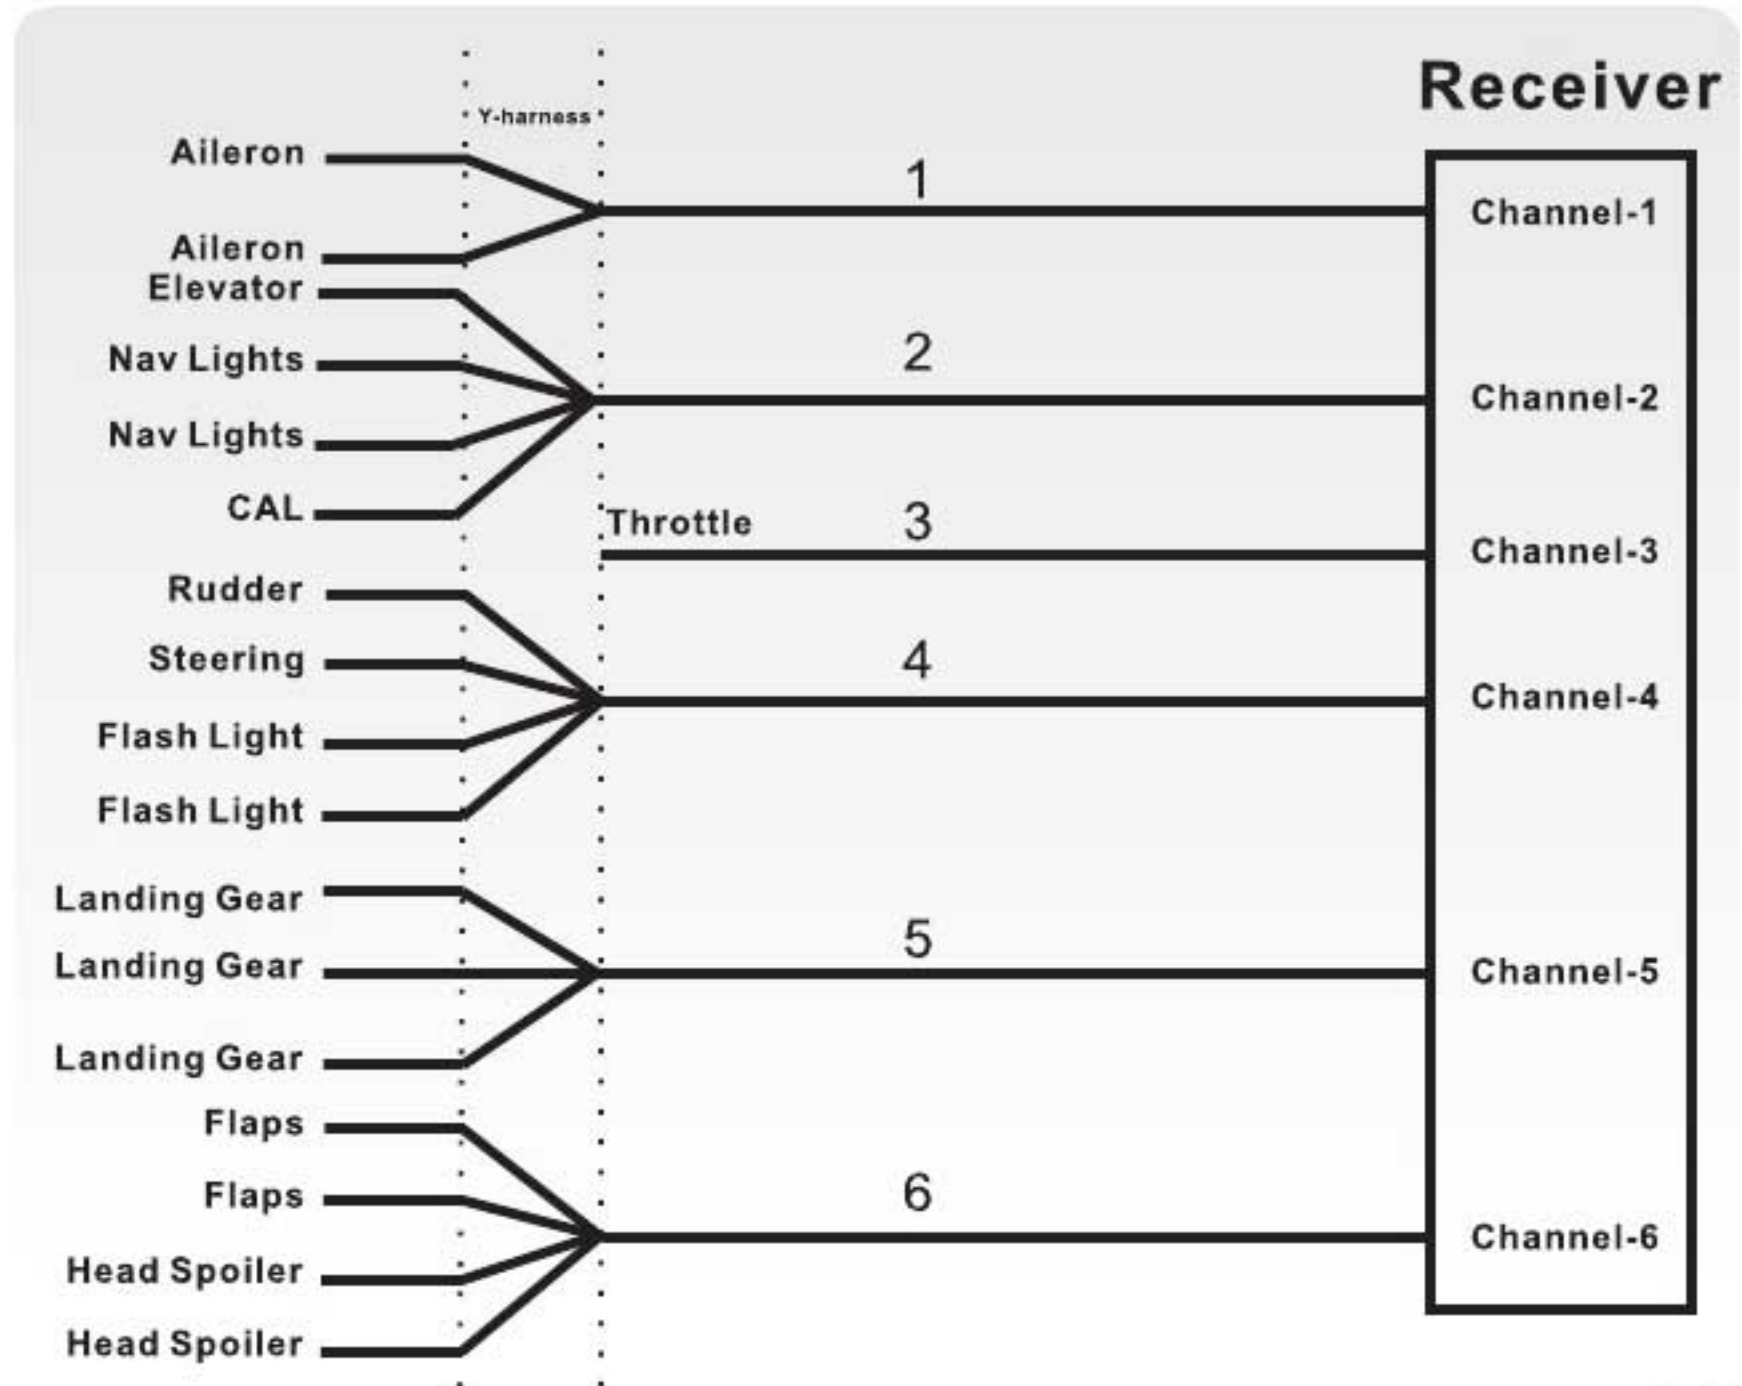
Receiver

Y-harness

Aileron
Aileron
1
Channel-1

Elevator
Nav Lights
Nav Lights
CAL
2
Channel-2

Throttle
3
Channel-3

Rudder
Steering
Flash Light
Flash Light
4
Channel-4

Landing Gear
Landing Gear
Landing Gear
5
Channel-5

Flaps
Flaps
Head Spoiler
Head Spoiler
6
Channel-6